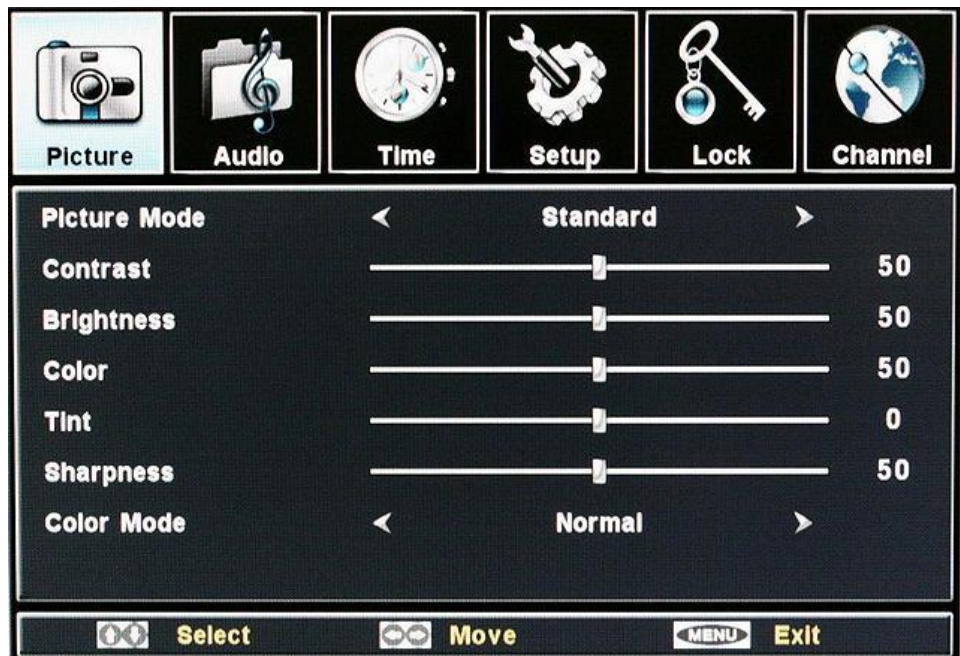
Picture Audio Time Setup Lock Channel

| | | |
|---|---|---|
| Picture Mode | ◀ Standard ▶ | |
| Contrast | | 50 |
| Brightness | | 50 |
| Color | | 50 |
| Tint | | 0 |
| Sharpness | | 50 |
| Color Mode | ◀ Normal ▶ | |

Select Move MENU Exit